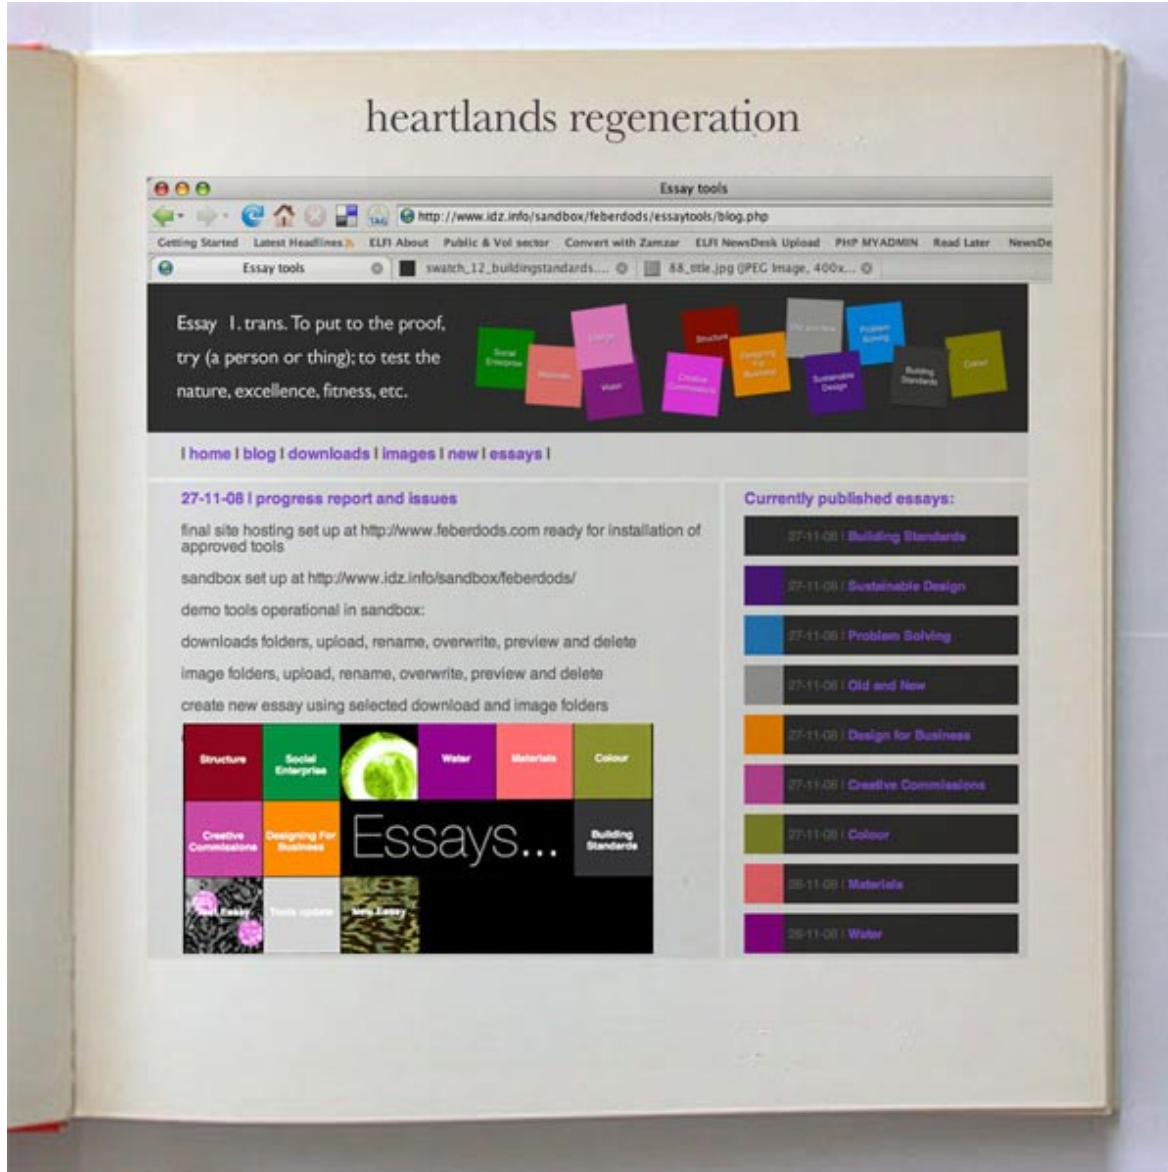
heartlands regeneration

Essay tools

http://www.idz.info/sandbox/feberdods/essaytools/blog.php

Getting Started Latest Headlines ELFI About Public & Vol sector Convert with Zamzar ELFI NewsDesk Upload PHP MYADMIN Read Later NewsDe

Essay tools swatch_12_buildingstandards.... 88_title.jpg (JPEG Image, 400x...

Essay 1. trans. To put to the proof, try (a person or thing); to test the nature, excellence, fitness, etc.

Social Enterprise Materials Colour Water Structure Creative Commissions Designing For Business Old and New Problem Solving Sustainable Design Building Standards Colour

I home I blog I downloads I images I new I essays I

27-11-08 I progress report and issues

final site hosting set up at http://www.feberdods.com ready for installation of approved tools

sandbox set up at http://www.idz.info/sandbox/feberdods/

demo tools operational in sandbox:

downloads folders, upload, rename, overwrite, preview and delete

image folders, upload, rename, overwrite, preview and delete

create new essay using selected download and image folders

Structure Social Enterprise Water Materials Colour Creative Commissions Designing For Business Essays... Building Standards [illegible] Essay Tools update New Essay

Currently published essays:

27-11-08 I Building Standards
27-11-08 I Sustainable Design
27-11-08 I Problem Solving
27-11-08 I Old and New
27-11-08 I Design for Business
27-11-08 I Creative Commissions
27-11-08 I Colour
26-11-08 I Materials
26-11-08 I Water